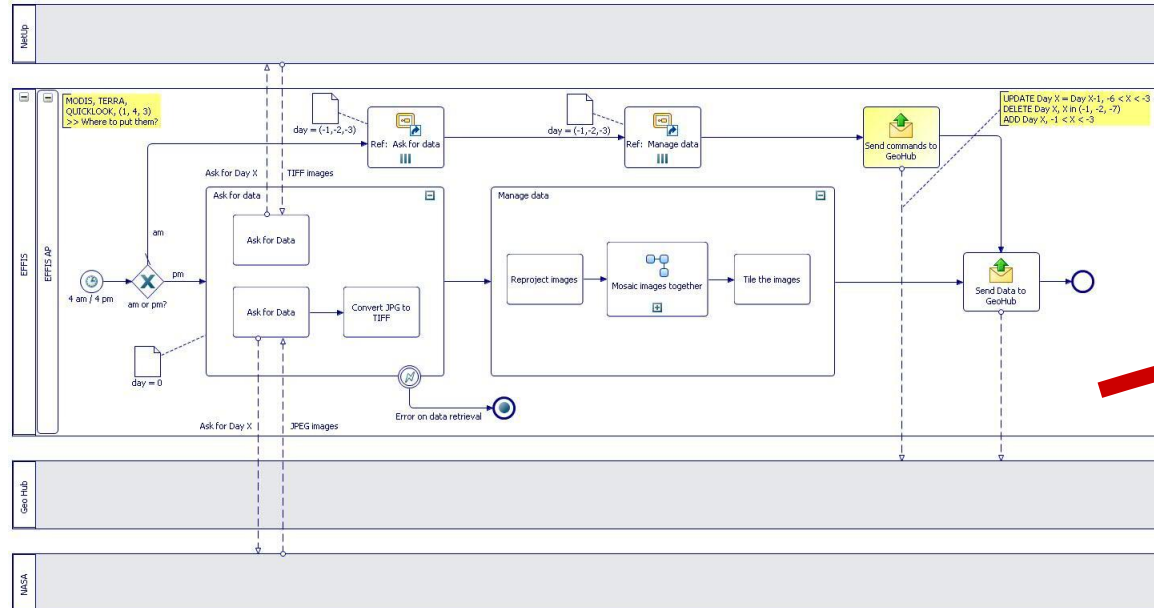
NetUp

EFFIS

EFFIS AP

MODIS, TERRA, QUICKLOOK, (1, 4, 3)
>> Where to put them?

day = (-1,-2,-3)

Ref: Ask for data

day = (-1,-2,-3)

Ref: Manage data

Send commands to GeoHub

UPDATE Day X = Day X-1, -6 < X < -3
DELETE Day X, X in (-1, -2, -7)
ADD Day X, -1 < X < -3

Ask for Day X

TIFF images

Ask for data

Ask for Data

am

4 am / 4 pm

am or pm?

pm

Ask for Data

Convert JPG to TIFF

day = 0

Manage data

Reproject images

Mosaic images together

Tile the images

Send Data to GeoHub

Error on data retrieval

Ask for Day X

JPEG images

Geo Hub

NASA